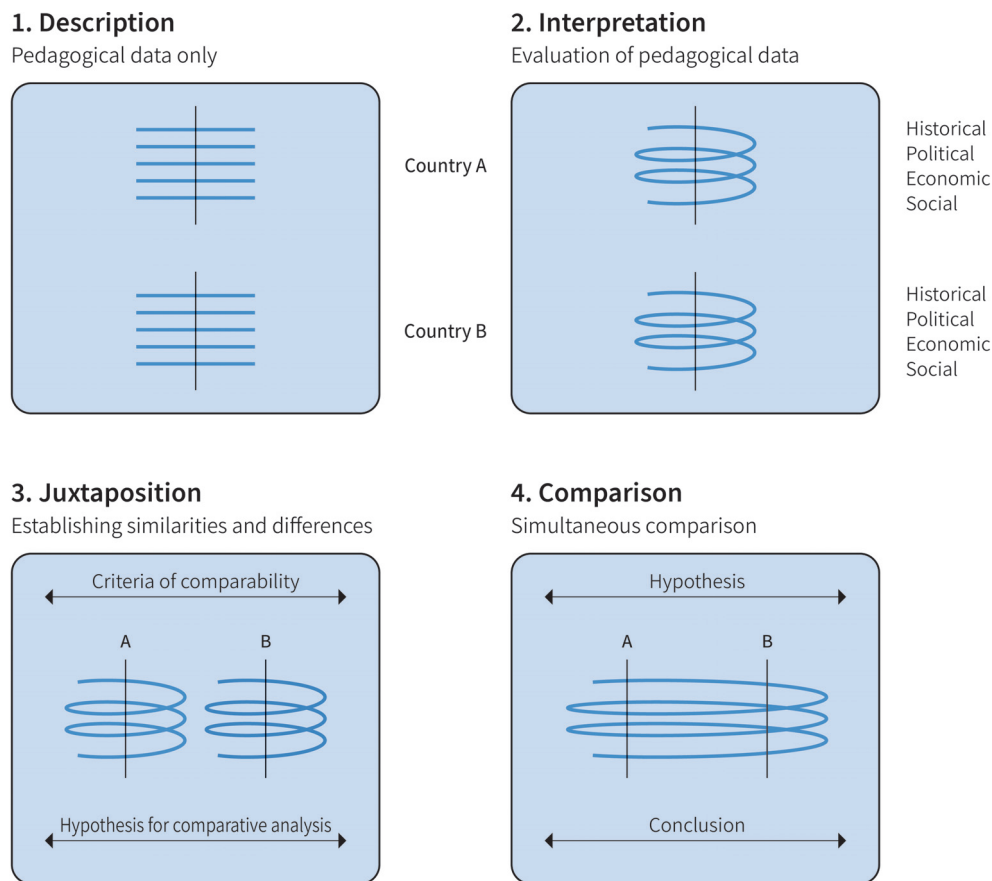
1. Description
Pedagogical data only

2. Interpretation
Evaluation of pedagogical data

Country A

Historical
Political
Economic
Social

Country B

Historical
Political
Economic
Social

3. Juxtaposition
Establishing similarities and differences

Criteria of comparability

A

B

Hypothesis for comparative analysis

4. Comparison
Simultaneous comparison

Hypothesis

A

B

Conclusion